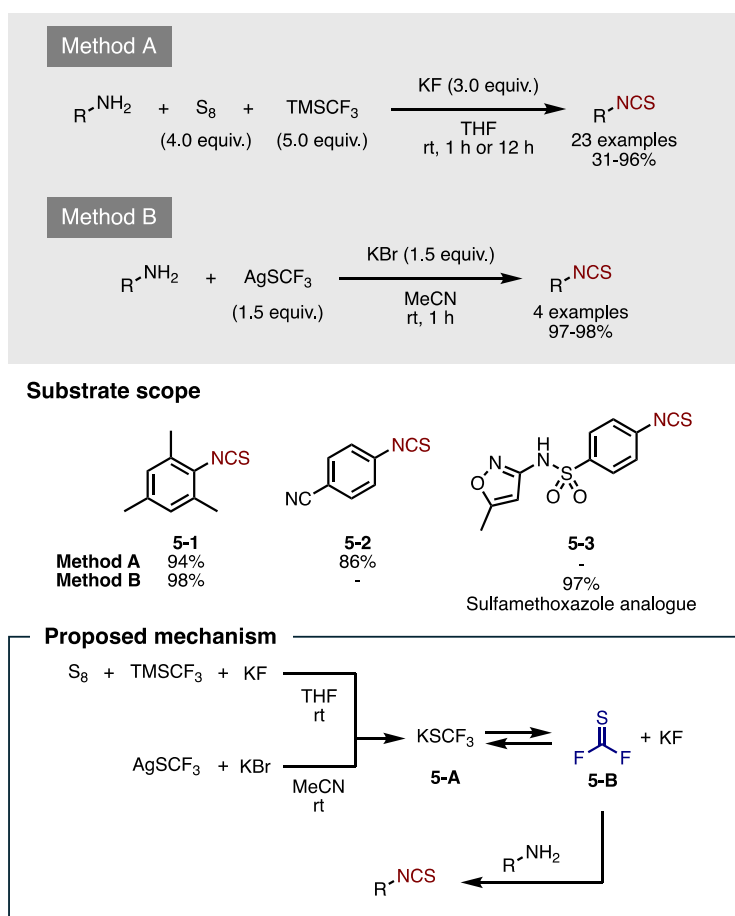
Method A

R$^{\frown}$NH$_2$ + $S_8$ + $TMSCF_3$ (4.0 equiv.) (5.0 equiv.)

KF (3.0 equiv.)
THF
rt, 1 h or 12 h

R$^{\frown}$NCS
23 examples
31-96%

Method B

R$^{\frown}$NH$_2$ + $AgSCF_3$ (1.5 equiv.)

KBr (1.5 equiv.)
MeCN
rt, 1 h

R$^{\frown}$NCS
4 examples
97-98%

Substrate scope

NCS

NCS
NC

H
N
O–N
S
O O
NCS

| | 5-1 | 5-2 | 5-3 |
|---|---|---|---|
| Method A | 94% | 86% | - |
| Method B | 98% | - | 97% |

Sulfamethoxazole analogue

Proposed mechanism

$S_8$ + $TMSCF_3$ + KF
THF
rt

$AgSCF_3$ + KBr
MeCN
rt

$KSCF_3$
5-A

S
F F
5-B
+ KF

R$^{\frown}$NH$_2$

R$^{\frown}$NCS